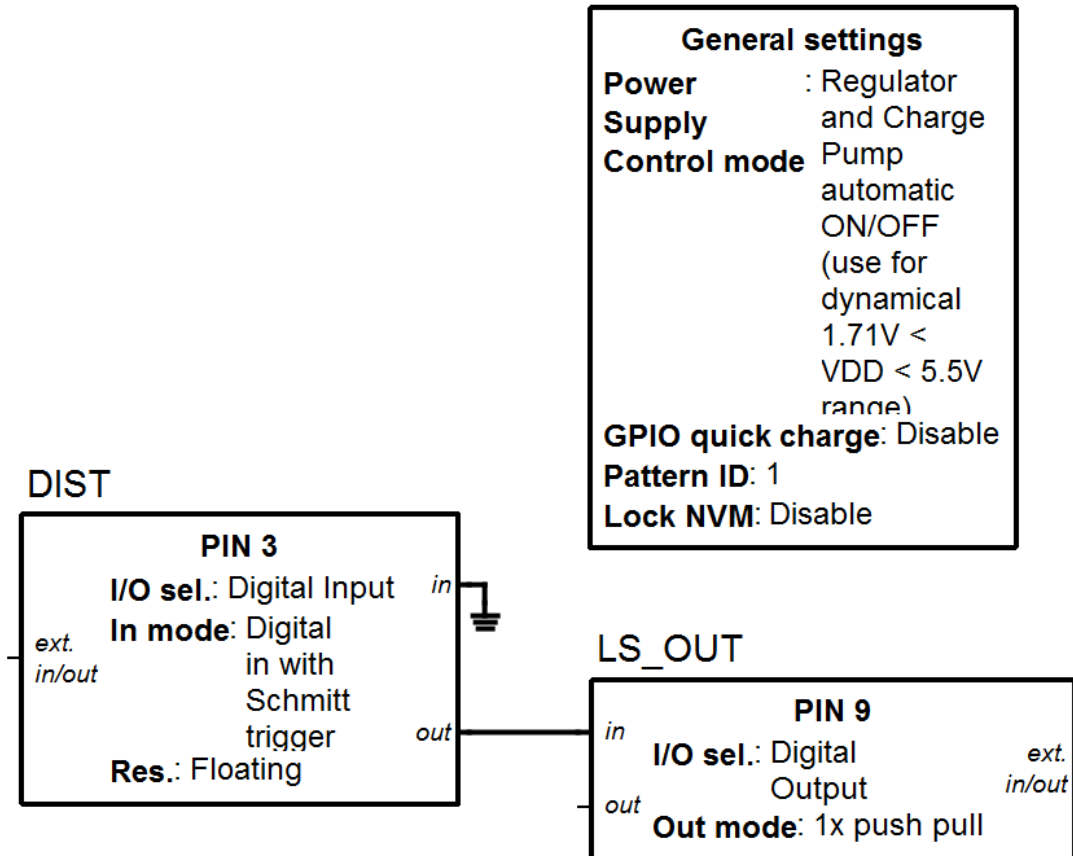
General settings
Power Supply Control mode: Regulator and Charge Pump automatic ON/OFF (use for dynamical 1.71V < VDD < 5.5V range)
GPIO quick charge: Disable
Pattern ID: 1
Lock NVM: Disable

DIST
PIN 3
I/O sel.: Digital Input
In mode: Digital in with Schmitt trigger
Res.: Floating
ext. in/out
in
out

LS_OUT
PIN 9
I/O sel.: Digital Output
Out mode: 1x push pull
in
out
ext. in/out